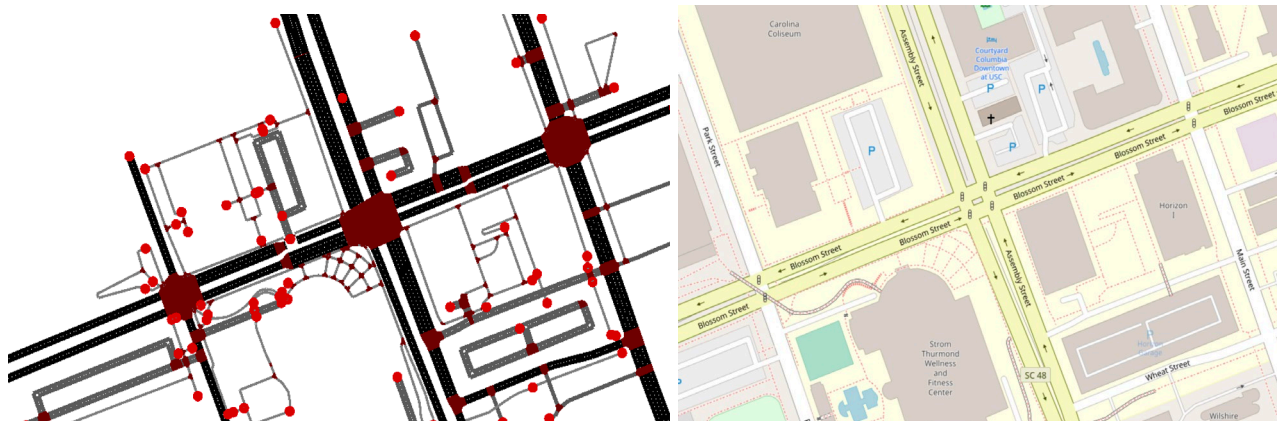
Carolina Coliseum

Courtyard Columbia Downtown at USC

Assembly Street

P

P

P

P

Blossom Street

Park Street

Blossom Street

Blossom Street

Blossom Street

Blossom Street

Blossom Street

Horizon I

Main Street

Assembly Street

Strom Thurmond Wellness and Fitness Center

SC 48

P

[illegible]

Wheat Street

Wilshire